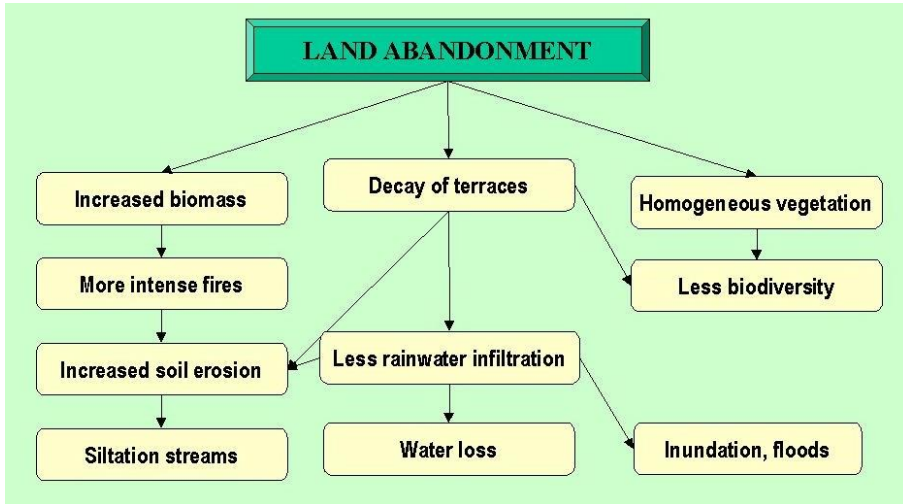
LAND ABANDONMENT

Increased biomass

Decay of terraces

Homogeneous vegetation

More intense fires

Less biodiversity

Increased soil erosion

Less rainwater infiltration

Siltation streams

Water loss

Inundation, floods